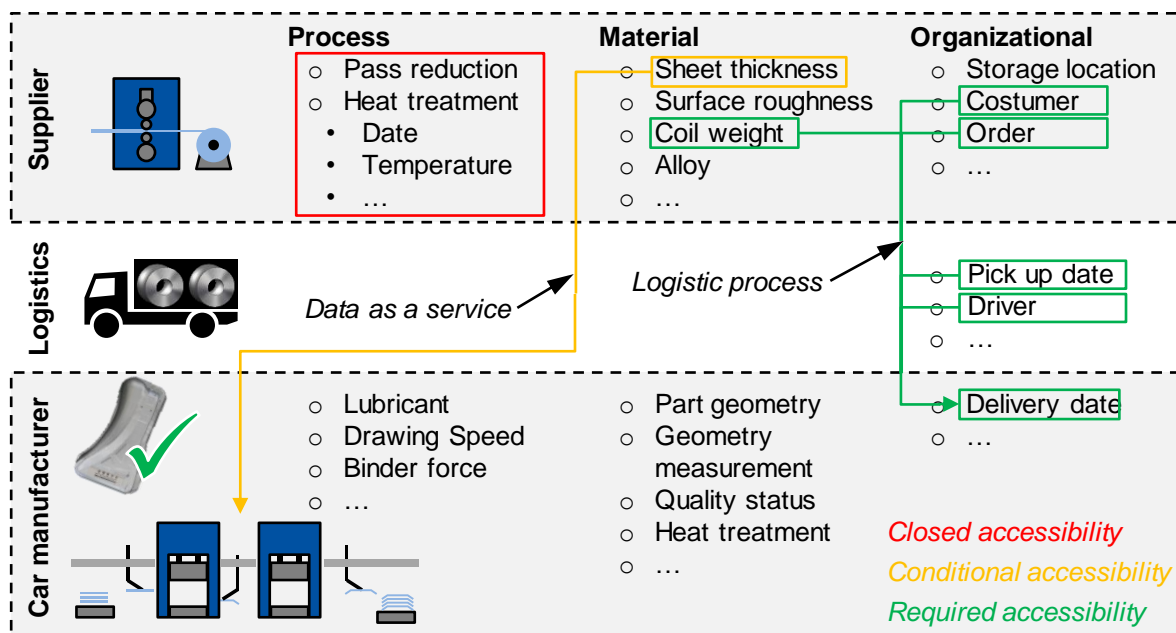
Supplier

Process
- Pass reduction
- Heat treatment
  - Date
  - Temperature
  - …

Material
- Sheet thickness
- Surface roughness
- Coil weight
- Alloy
- …

Organizational
- Storage location
- Costumer
- Order
- …

Logistics

Data as a service

Logistic process

- Pick up date
- Driver
- …

Car manufacturer

- Lubricant
- Drawing Speed
- Binder force
- …

- Part geometry
- Geometry measurement
- Quality status
- Heat treatment
- …

- Delivery date
- …

Closed accessibility
Conditional accessibility
Required accessibility